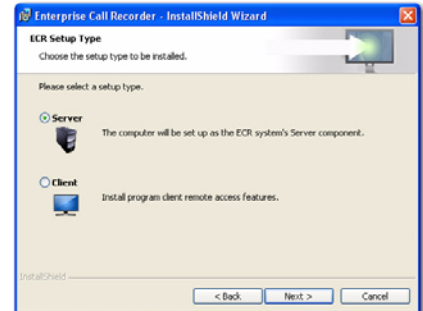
Enterprise Call Recorder - InstallShield Wizard

ECR Setup Type

Choose the setup type to be installed.

Please select a setup type.

Server

The computer will be set up as the ECR system's Server component.

Client

Install program client remote access features.

InstallShield

< Back

Next >

Cancel